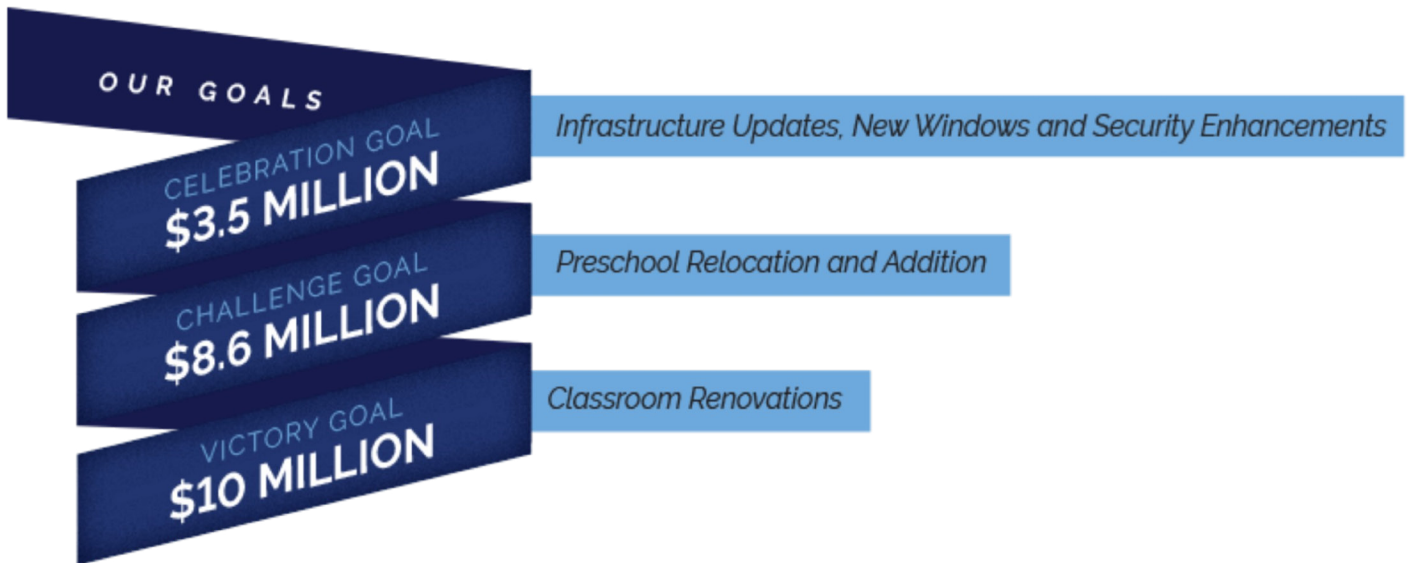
OUR GOALS

CELEBRATION GOAL
$3.5 MILLION

Infrastructure Updates, New Windows and Security Enhancements

CHALLENGE GOAL
$8.6 MILLION

Preschool Relocation and Addition

VICTORY GOAL
$10 MILLION

Classroom Renovations